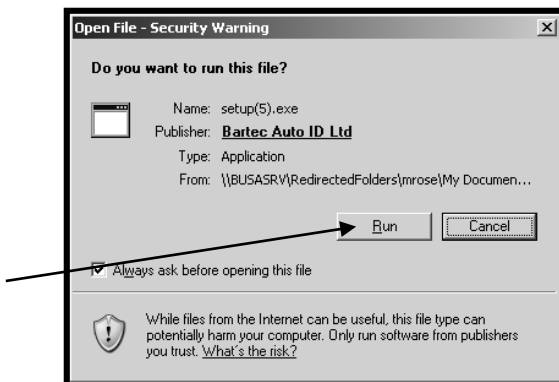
Open File - Security Warning

Do you want to run this file?

Name: setup(5).exe
Publisher: Bartec Auto ID Ltd
Type: Application
From: \\BUSASRV\RedirectedFolders\mrose\My Documen...

Run
Cancel

Always ask before opening this file

While files from the Internet can be useful, this file type can potentially harm your computer. Only run software from publishers you trust. What's the risk?